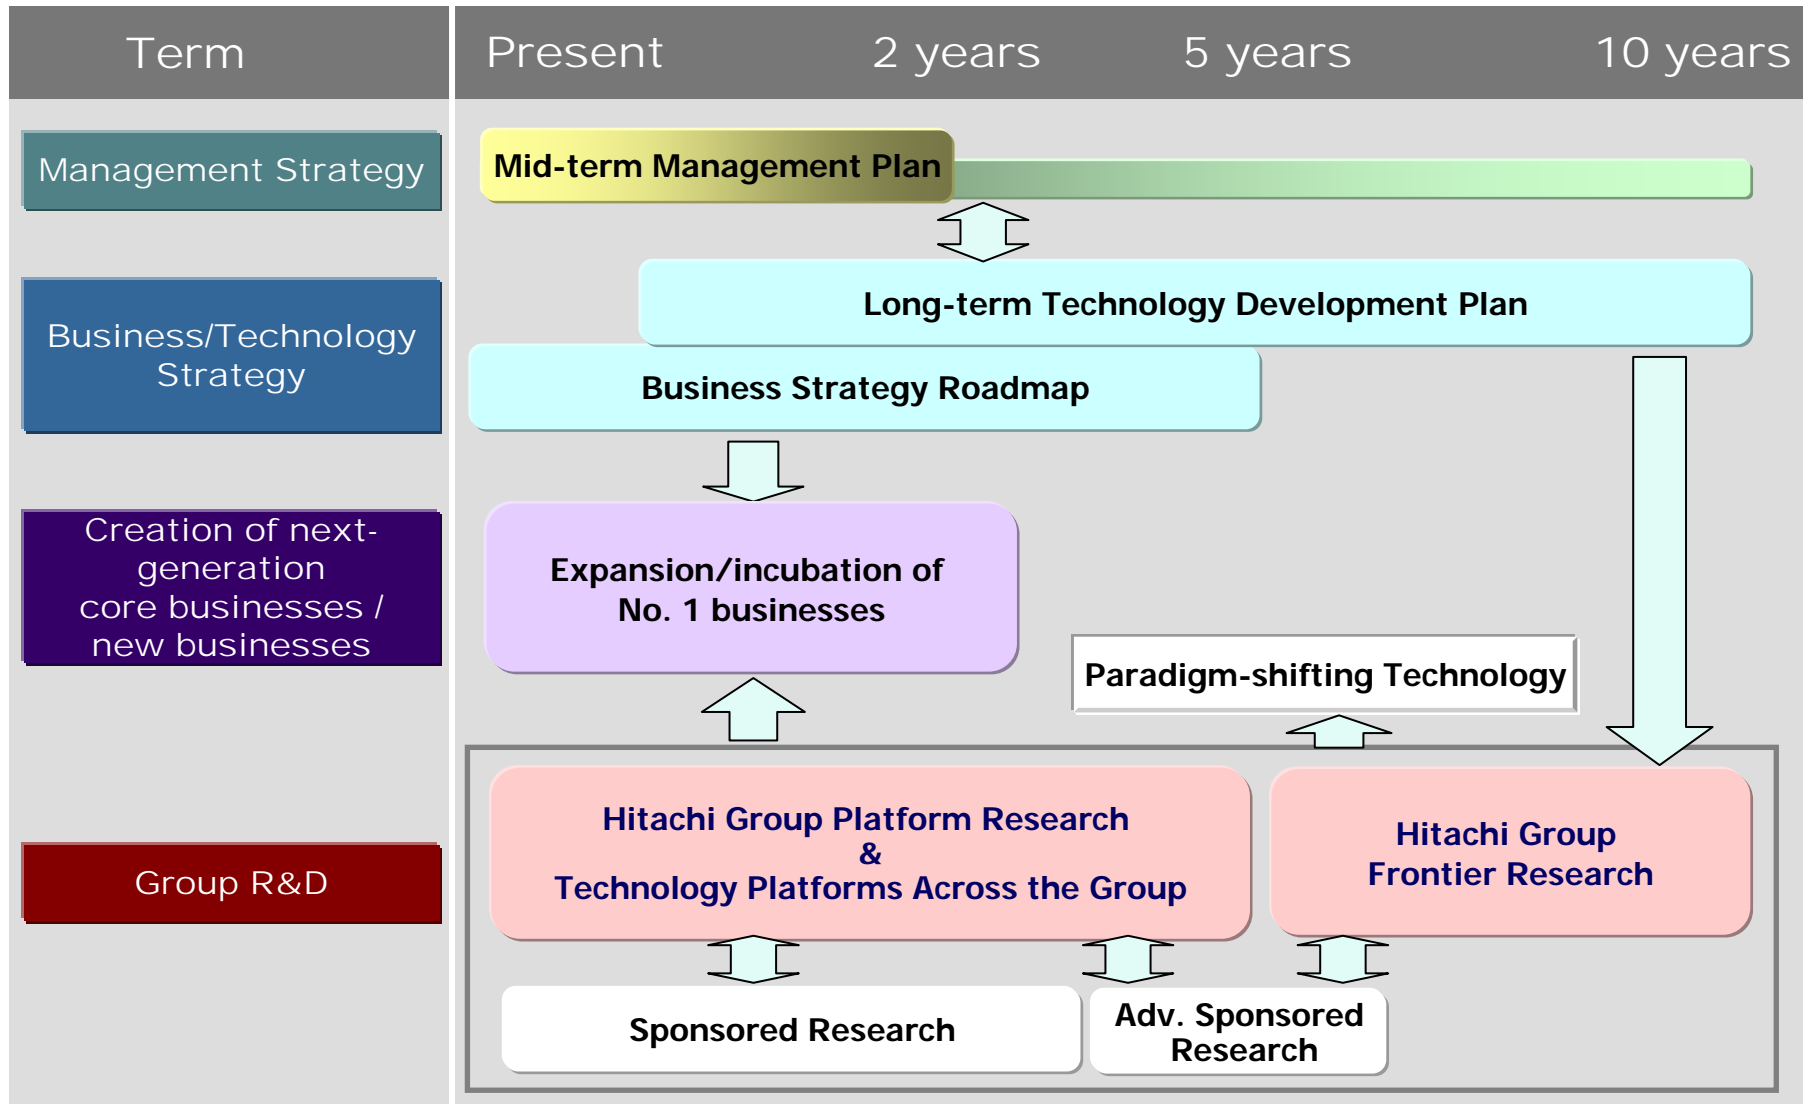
Term

Present 2 years 5 years 10 years

Management Strategy

Mid-term Management Plan

Business/Technology Strategy

Long-term Technology Development Plan

Business Strategy Roadmap

Creation of next-generation core businesses / new businesses

Expansion/incubation of No. 1 businesses

Paradigm-shifting Technology

Group R&D

Hitachi Group Platform Research & Technology Platforms Across the Group

Hitachi Group Frontier Research

Sponsored Research

Adv. Sponsored Research